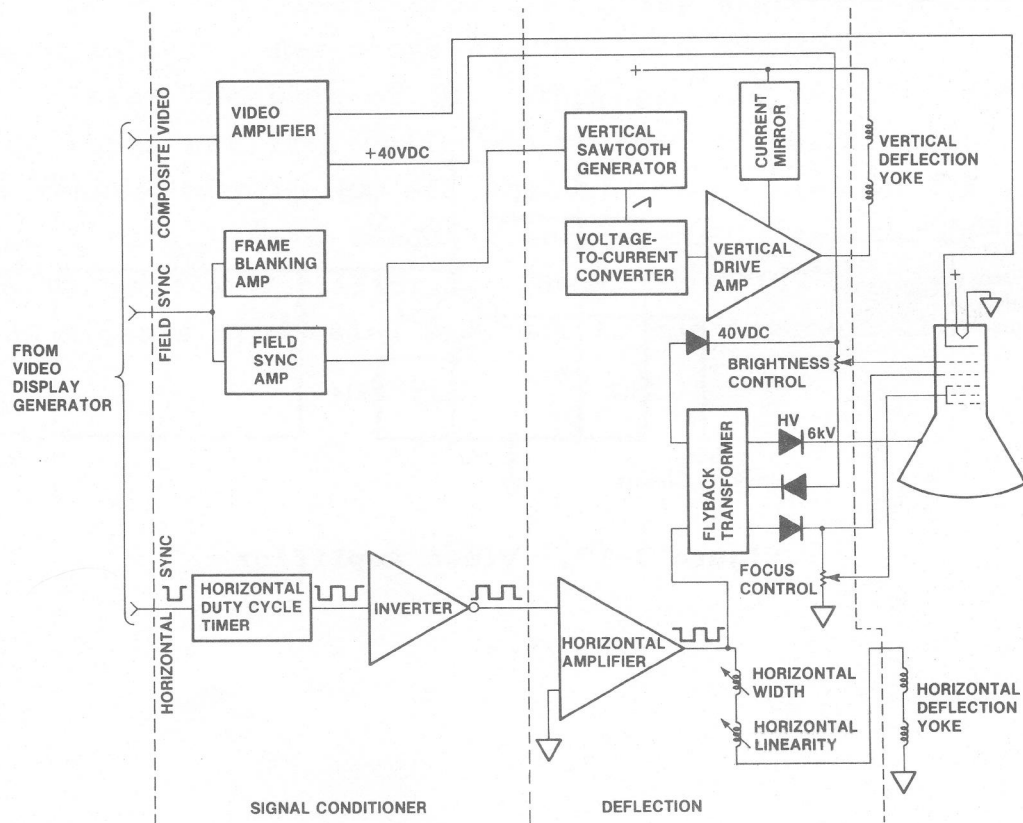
COMPOSITE VIDEO

VIDEO AMPLIFIER

+40VDC

+

CURRENT MIRROR

VERTICAL DEFLECTION YOKE

VERTICAL SAWTOOTH GENERATOR

VOLTAGE-TO-CURRENT CONVERTER

VERTICAL DRIVE AMP

FIELD SYNC

FRAME BLANKING AMP

FIELD SYNC AMP

FROM VIDEO DISPLAY GENERATOR

+

40VDC

BRIGHTNESS CONTROL

FLYBACK TRANSFORMER

HV

6kV

HORIZONTAL SYNC

HORIZONTAL DUTY CYCLE TIMER

INVERTER

FOCUS CONTROL

HORIZONTAL AMPLIFIER

HORIZONTAL WIDTH

HORIZONTAL LINEARITY

HORIZONTAL DEFLECTION YOKE

SIGNAL CONDITIONER

DEFLECTION